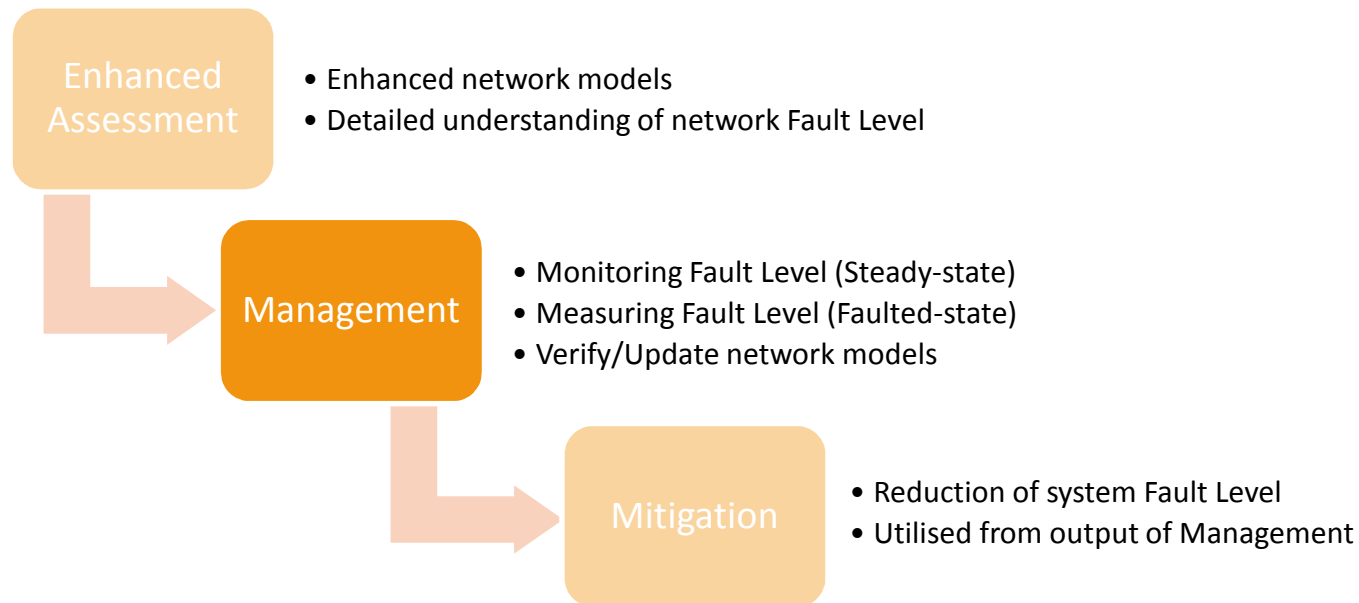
Enhanced Assessment

• Enhanced network models
• Detailed understanding of network Fault Level

Management

• Monitoring Fault Level (Steady-state)
• Measuring Fault Level (Faulted-state)
• Verify/Update network models

Mitigation

• Reduction of system Fault Level
• Utilised from output of Management